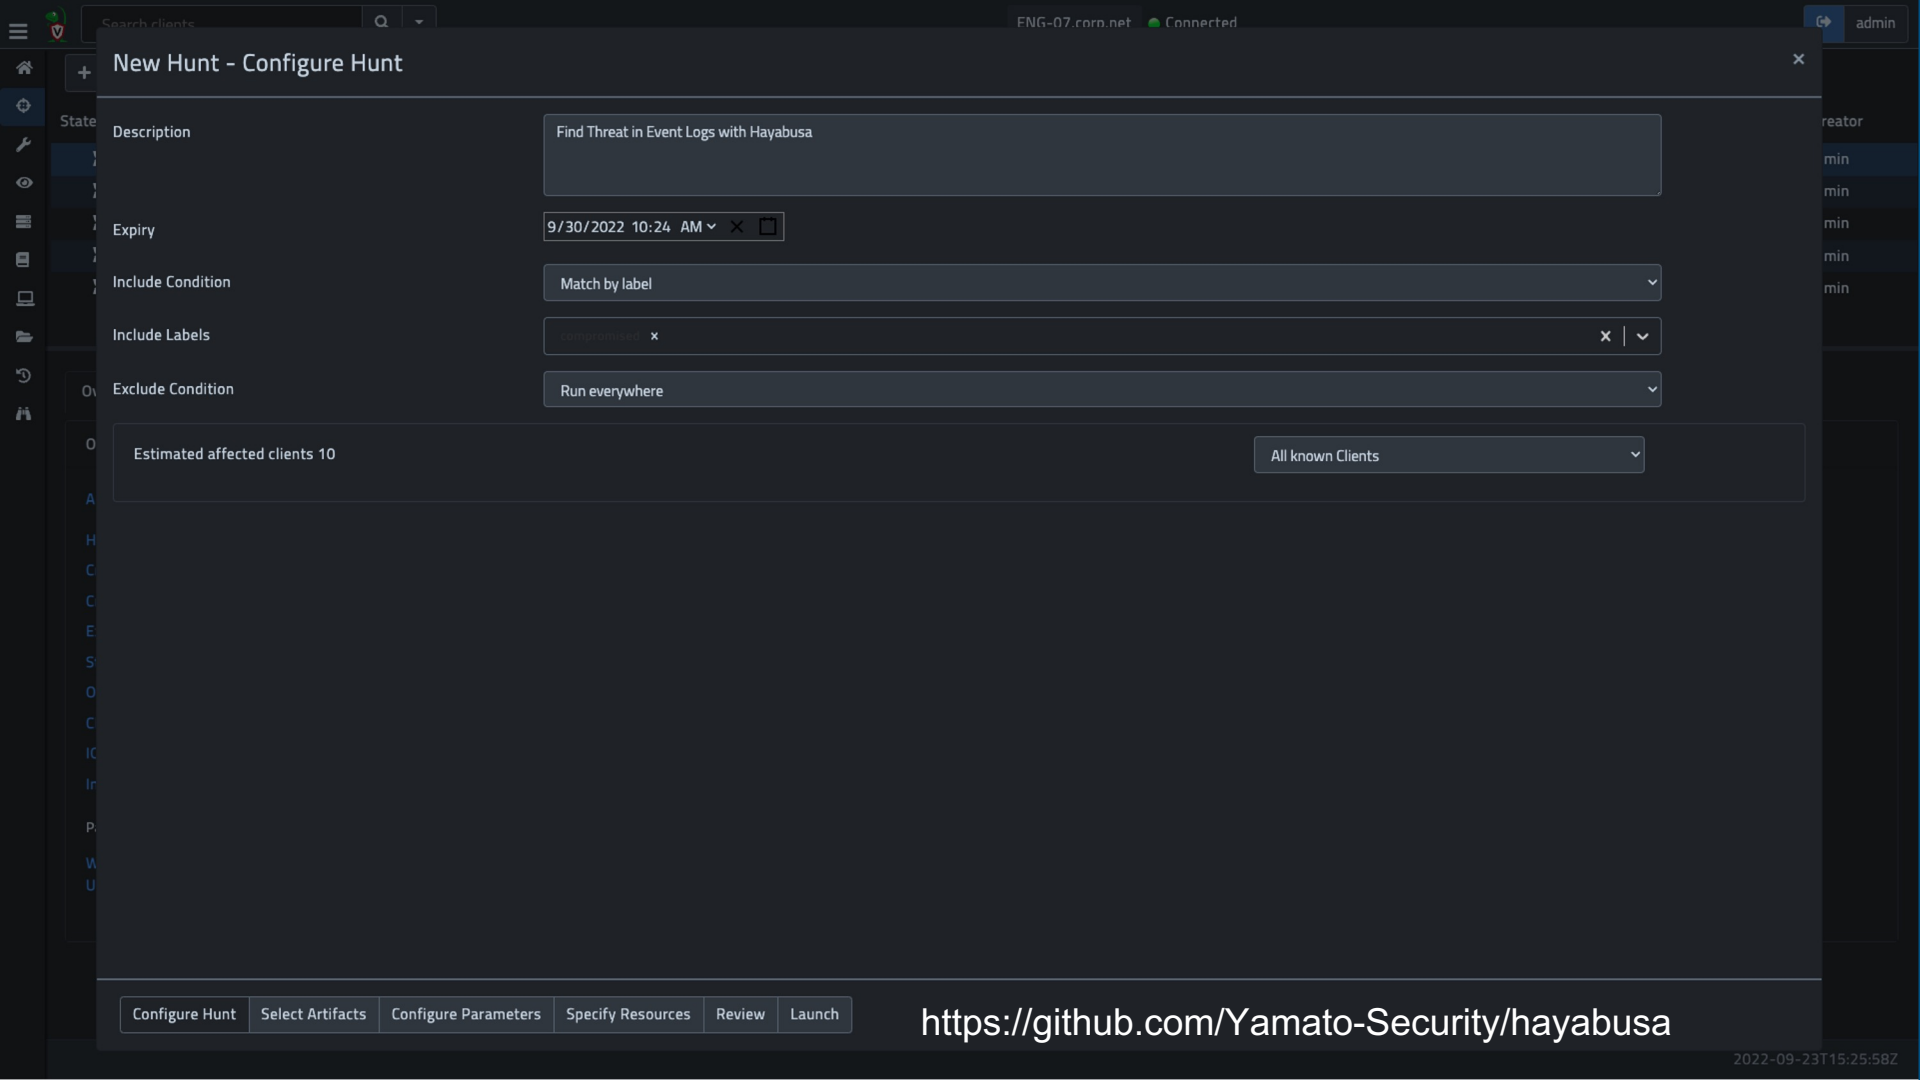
Search clients
ENG-07.corp.net Connected
admin

State
reator
min
min
min
min
min

New Hunt - Configure Hunt

Description
Find Threat in Event Logs with Hayabusa

Expiry
9/30/2022 10:24 AM

Include Condition
Match by label

Include Labels
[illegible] ×

Exclude Condition
Run everywhere

Estimated affected clients 10
All known Clients

Configure Hunt | Select Artifacts | Configure Parameters | Specify Resources | Review | Launch

https://github.com/Yamato-Security/hayabusa

2022-09-23T15:25:58Z